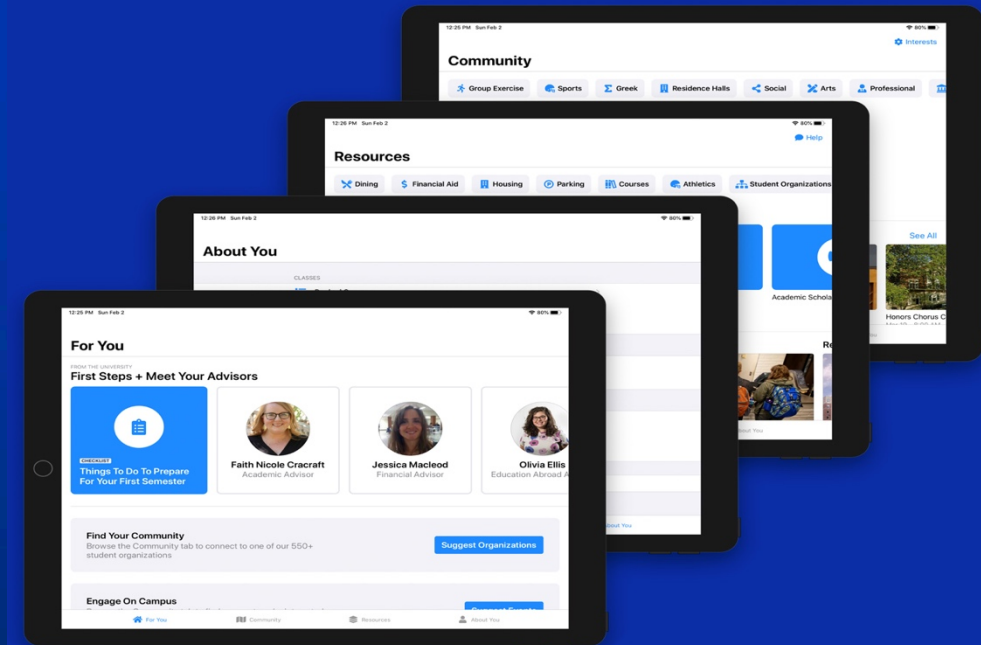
12:25 PM Sun Feb 2
80%
Interests

Community

Group Exercise
Sports
Greek
Residence Halls
Social
Arts
Professional

12:26 PM Sun Feb 2
80%
Help

Resources

Dining
Financial Aid
Housing
Parking
Courses
Athletics
Student Organizations

See All
Academic Schola
Honors Chorus C

12:26 PM Sun Feb 2
80%

About You

CLASSES

About You

12:25 PM Sun Feb 2
80%

For You

FROM THE UNIVERSITY
First Steps + Meet Your Advisors

CHECKLIST
Things To Do To Prepare For Your First Semester

Faith Nicole Cracraft
Academic Advisor

Jessica Macleod
Financial Advisor

Olivia Ellis
Education Abroad A

Find Your Community
Browse the Community tab to connect to one of our 550+ student organizations
Suggest Organizations

Engage On Campus

For You
Community
Resources
About You